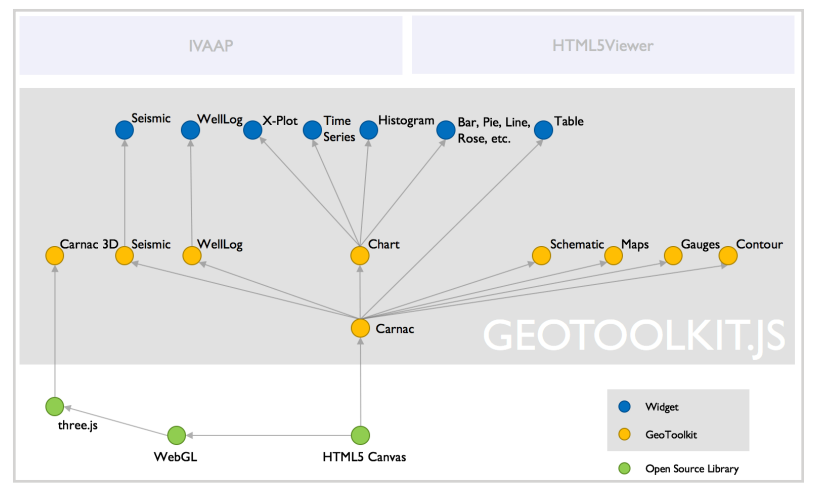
IVAAP

HTML5Viewer

Seismic

WellLog

X-Plot

Time Series

Histogram

Bar, Pie, Line, Rose, etc.

Table

Carnac 3D

Seismic

WellLog

Chart

Schematic

Maps

Gauges

Contour

Carnac

GEOTOOLKIT.JS

three.js

WebGL

HTML5 Canvas

Widget

GeoToolkit

Open Source Library